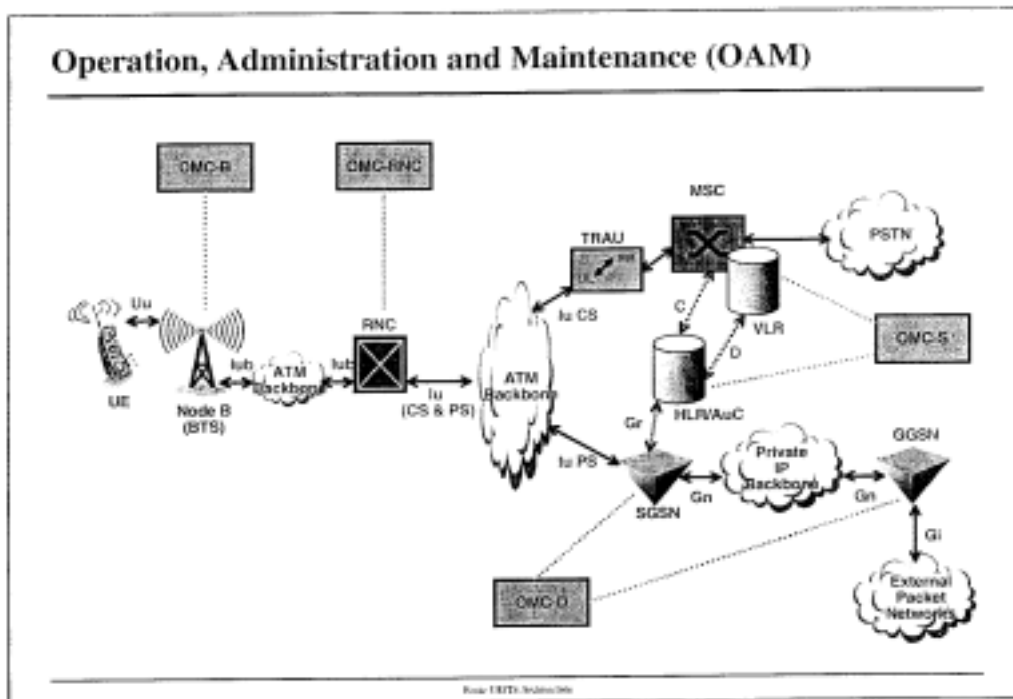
Operation, Administration and Maintenance (OAM)

OMC-R

OMC-RNC

MSC

PSTN

TRAU

Uu

Iu CS

C

VLR

OMC-S

RNC

Iub

Iub

ATM Backbone

D

UE

Node B (BTS)

Iu (CS & PS)

ATM Backbone

HLR/AuC

Gr

GGSN

Iu PS

Private IP Backbone

Gn

Gn

SGSN

Gi

OMC-D

External Packet Networks

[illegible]